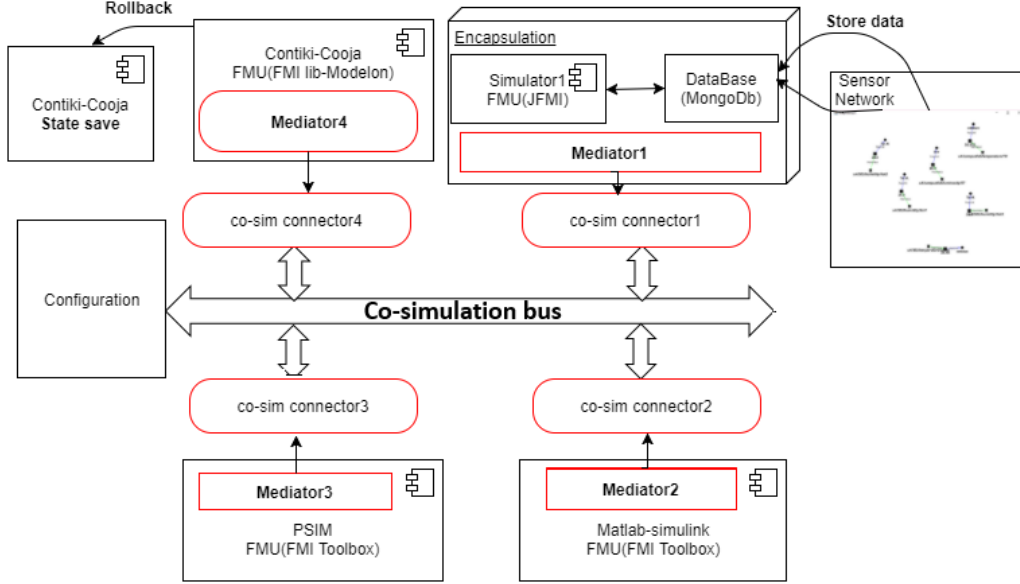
Rollback

Contiki-Cooja
State save

Contiki-Cooja
FMU(FMI lib-Modelon)

Mediator4

Encapsulation

Simulator1
FMU(JFMI)

DataBase
(MongoDb)

Mediator1

Store data

Sensor
Network

co-sim connector4

co-sim connector1

Configuration

Co-simulation bus

co-sim connector3

co-sim connector2

Mediator3

PSIM
FMU(FMI Toolbox)

Mediator2

Matlab-simulink
FMU(FMI Toolbox)